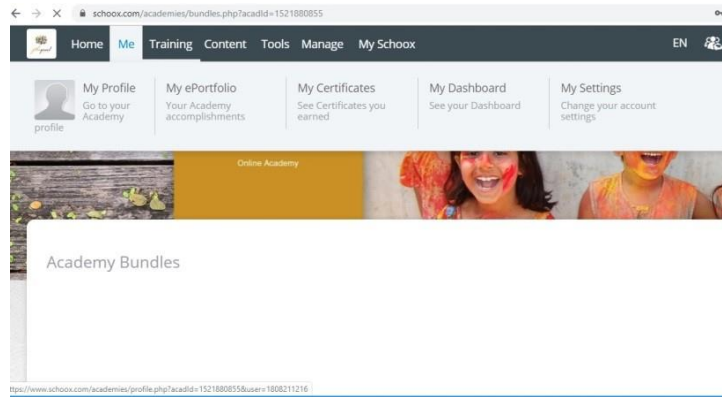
schoox.com/academies/bundles.php?acadId=1521880855

Home Me Training Content Tools Manage My Schoox

EN

My Profile
Go to your Academy profile

My ePortfolio
Your Academy accomplishments

My Certificates
See Certificates you earned

My Dashboard
See your Dashboard

My Settings
Change your account settings

Online Academy

Academy Bundles

ttps://www.schoox.com/academies/profile.php?acadId=1521880855&user=1808211216